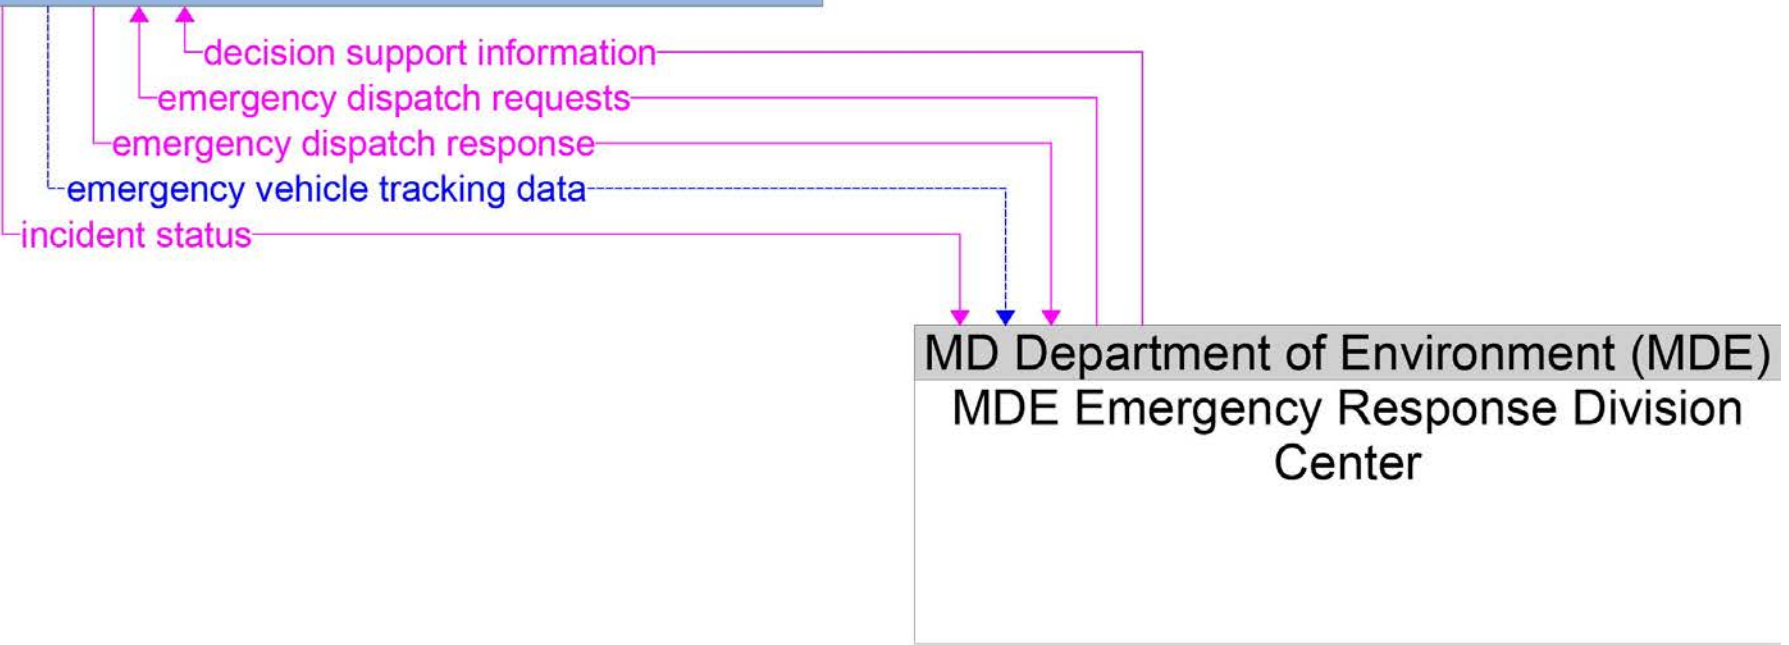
decision support information
emergency dispatch requests
emergency dispatch response
emergency vehicle tracking data
incident status

MD Department of Environment (MDE)
MDE Emergency Response Division Center